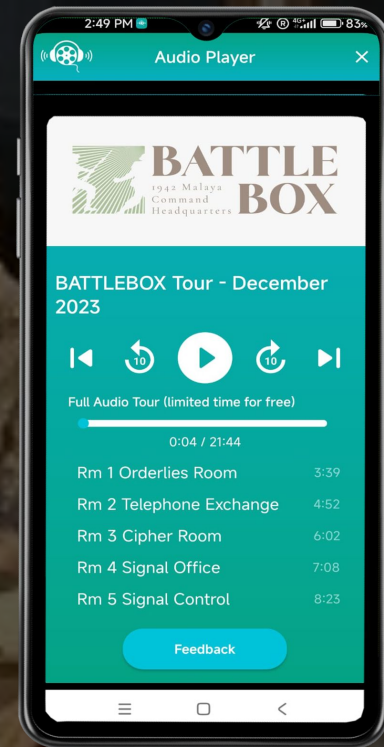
2:49 PM
R 4G+ 83%
Audio Player
×
BATTLE BOX
1942 Malaya Command Headquarters
BATTLEBOX Tour - December 2023
10
10
Full Audio Tour (limited time for free)
0:04 / 21:44
Rm 1 Orderlies Room 3:39
Rm 2 Telephone Exchange 4:52
Rm 3 Cipher Room 6:02
Rm 4 Signal Office 7:08
Rm 5 Signal Control 8:23
Feedback